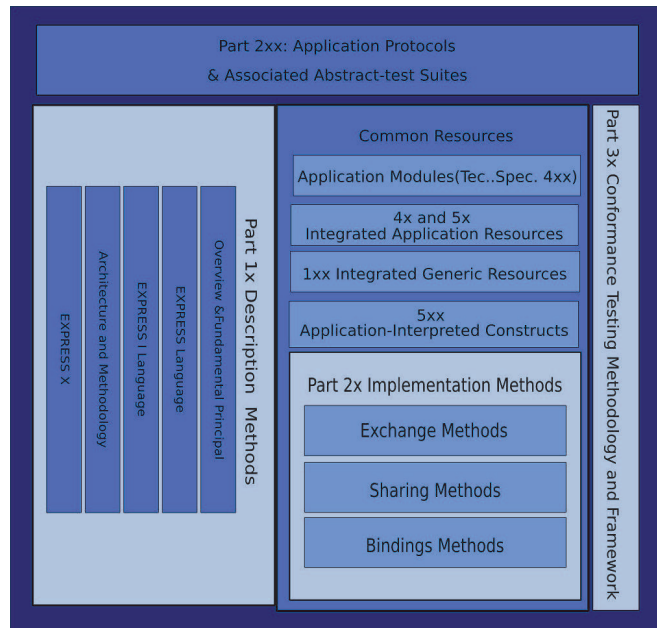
Part 2xx: Application Protocols
& Associated Abstract-test Suites

Part 1x Description Methods

EXPRESS X

Architecture and Methodology

EXPRESS I Language

EXPRESS Language

Overview &Fundamental Principal

Common Resources

Application Modules(Tec..Spec. 4xx)

4x and 5x
Integrated Application Resources

1xx Integrated Generic Resources

5xx
Application-Interpreted Constructs

Part 2x Implementation Methods

Exchange Methods

Sharing Methods

Bindings Methods

Part 3x Conformance Testing Methodology and Framework